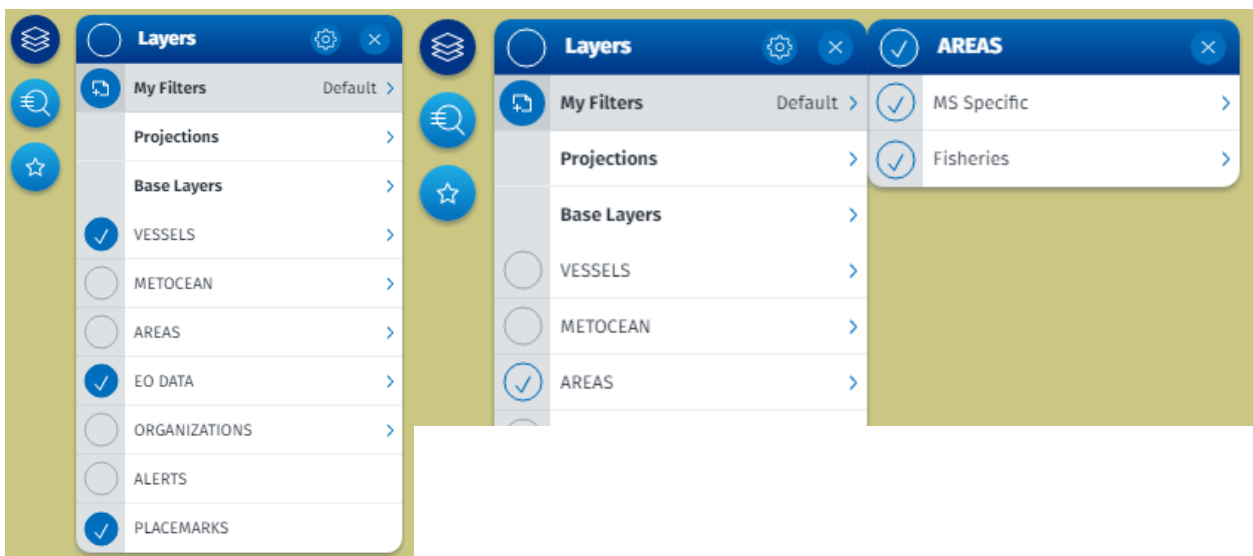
Layers

My Filters Default

Projections

Base Layers

VESSELS

METOCEAN

AREAS

EO DATA

ORGANIZATIONS

ALERTS

PLACEMARKS

Layers

My Filters Default

Projections

Base Layers

VESSELS

METOCEAN

AREAS

AREAS

MS Specific

Fisheries